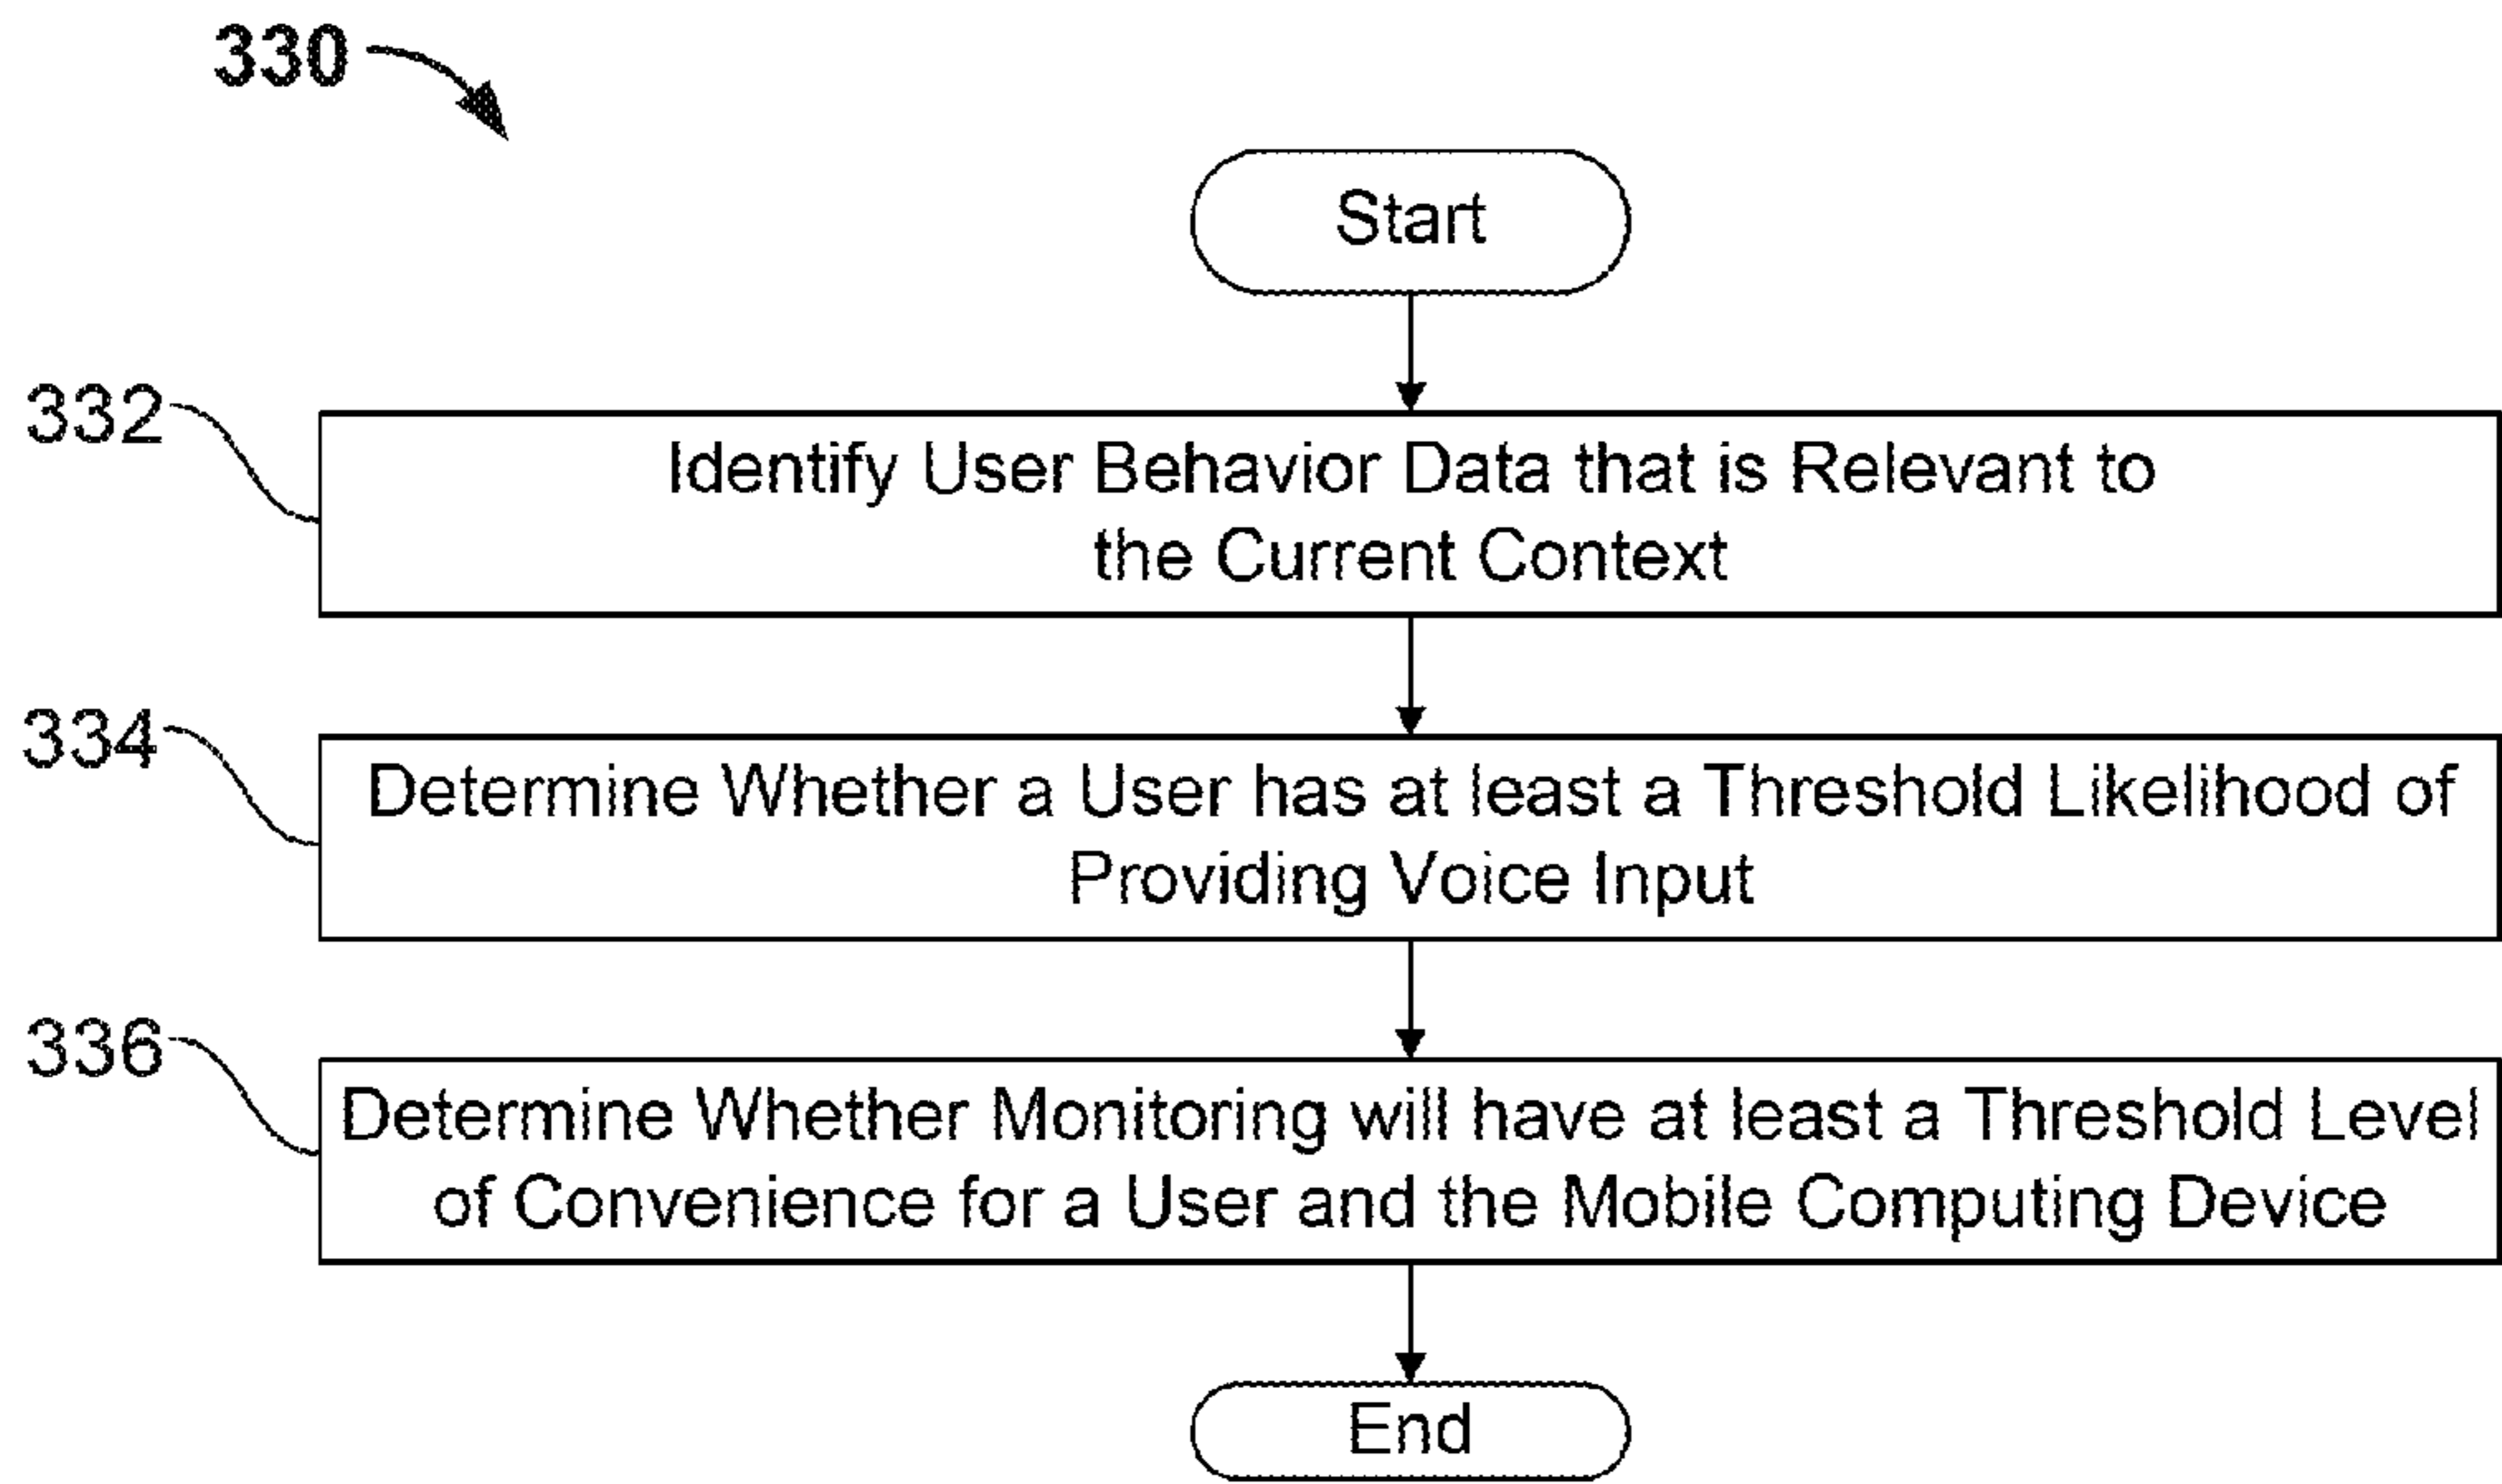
330

Start

332

Identify User Behavior Data that is Relevant to the Current Context

334

Determine Whether a User has at least a Threshold Likelihood of Providing Voice Input

336

Determine Whether Monitoring will have at least a Threshold Level of Convenience for a User and the Mobile Computing Device

End